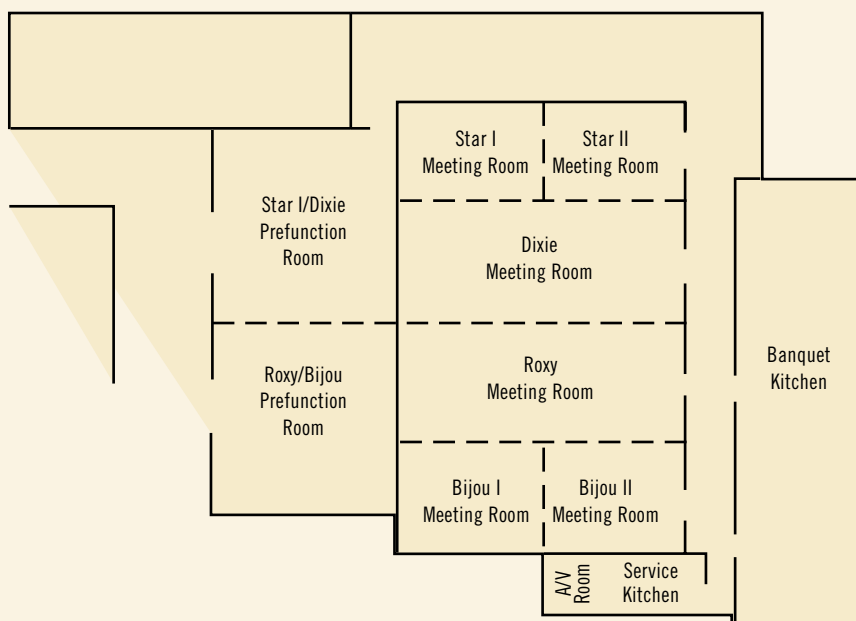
Star I
Meeting Room

Star II
Meeting Room

Star I/Dixie
Prefunction
Room

Dixie
Meeting Room

Roxy/Bijou
Prefunction
Room

Roxy
Meeting Room

Banquet
Kitchen

Bijou I
Meeting Room

Bijou II
Meeting Room

A/V
Room

Service
Kitchen